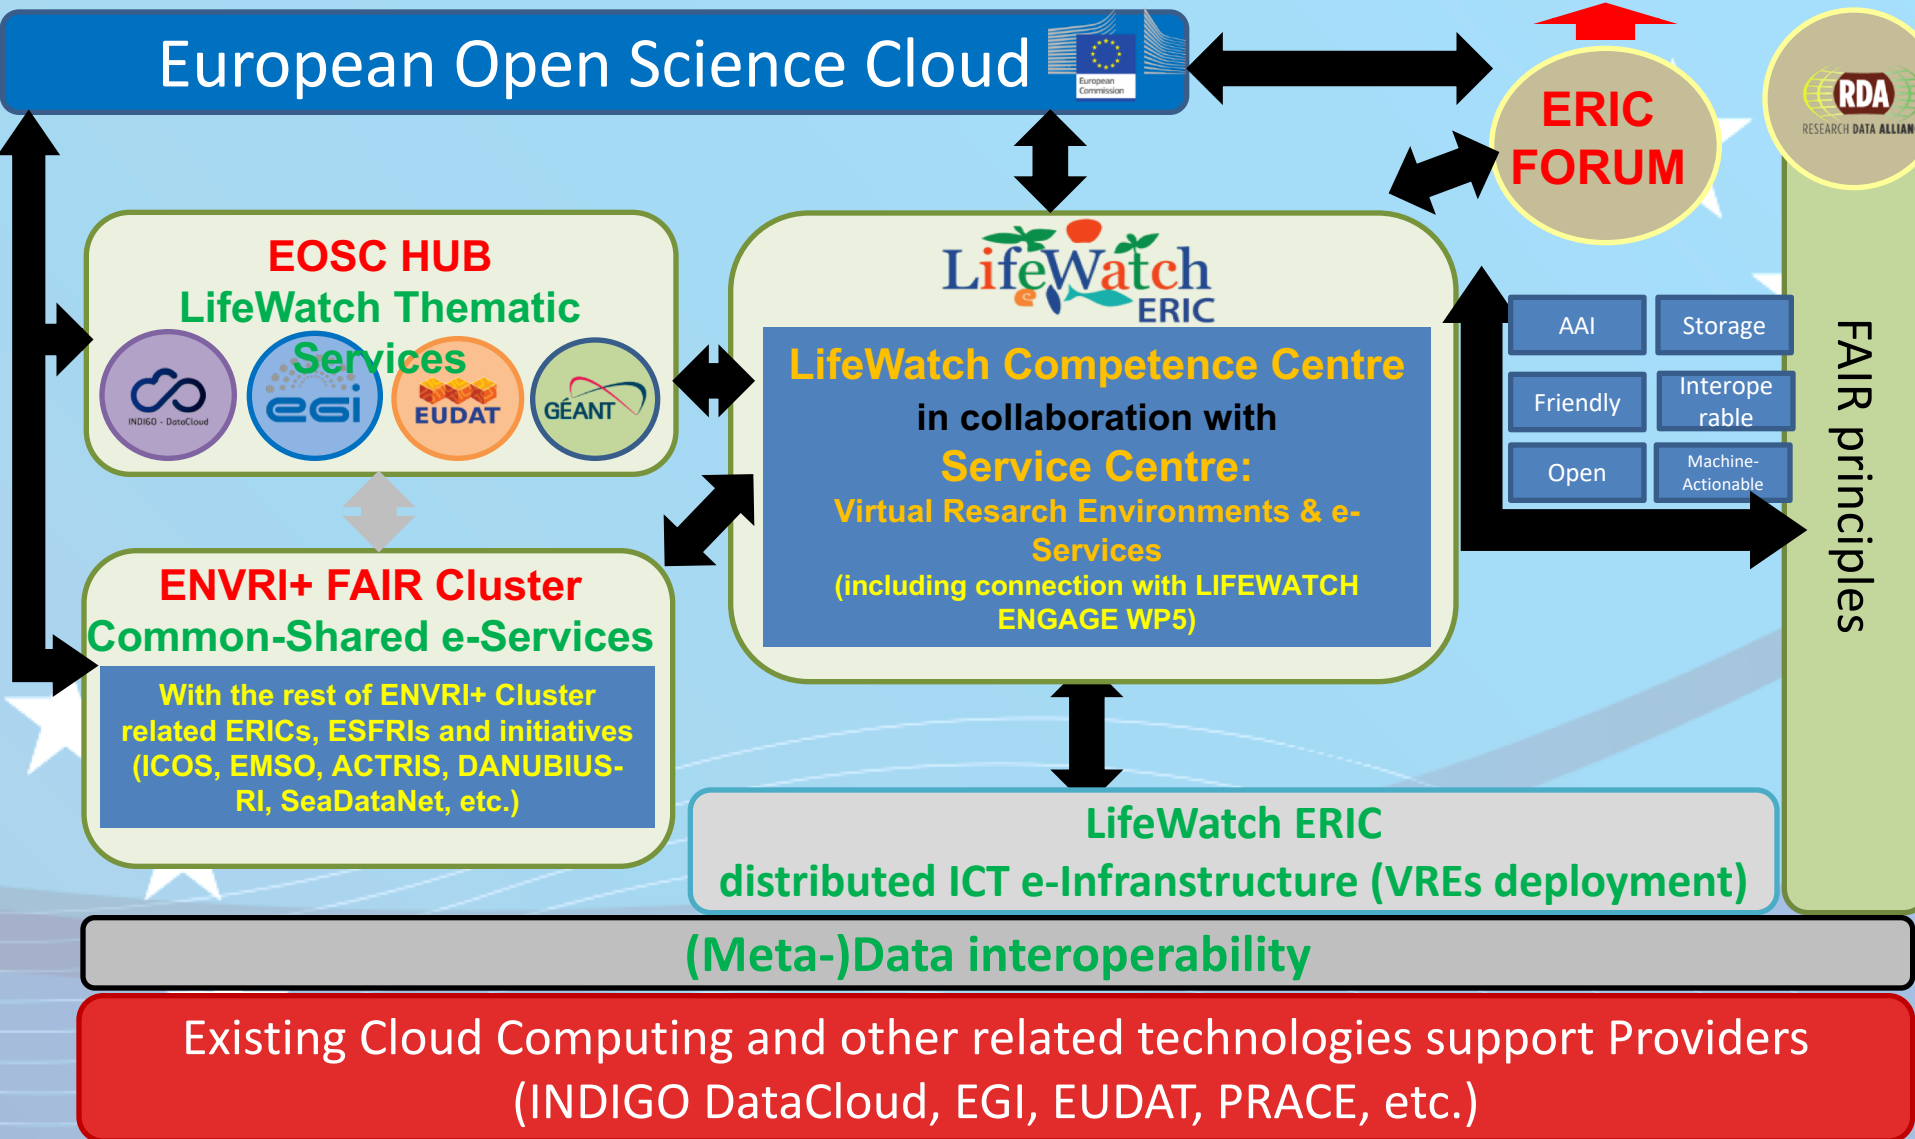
European Open Science Cloud

European Commission

ERIC FORUM

RDA
RESEARCH DATA ALLIAN

EOSC HUB
LifeWatch Thematic Services

INDIGO - DataCloud

egi

EUDAT

GÉANT

LifeWatch ERIC

LifeWatch Competence Centre
in collaboration with
Service Centre:
Virtual Resarch Environments & e-Services
(including connection with LIFEWATCH ENGAGE WP5)

AAI
Storage
Friendly
Interoperable
Open
Machine-Actionable

FAIR principles

ENVRI+ FAIR Cluster
Common-Shared e-Services

With the rest of ENVRI+ Cluster related ERICs, ESFRIs and initiatives (ICOS, EMSO, ACTRIS, DANUBIUS-RI, SeaDataNet, etc.)

LifeWatch ERIC
distributed ICT e-Infranstructure (VREs deployment)

(Meta-)Data interoperability

Existing Cloud Computing and other related technologies support Providers (INDIGO DataCloud, EGI, EUDAT, PRACE, etc.)